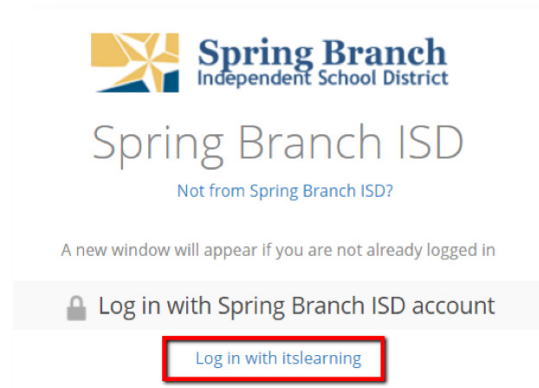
Spring Branch
Independent School District

Spring Branch ISD

Not from Spring Branch ISD?

A new window will appear if you are not already logged in

Log in with Spring Branch ISD account

Log in with itslearning